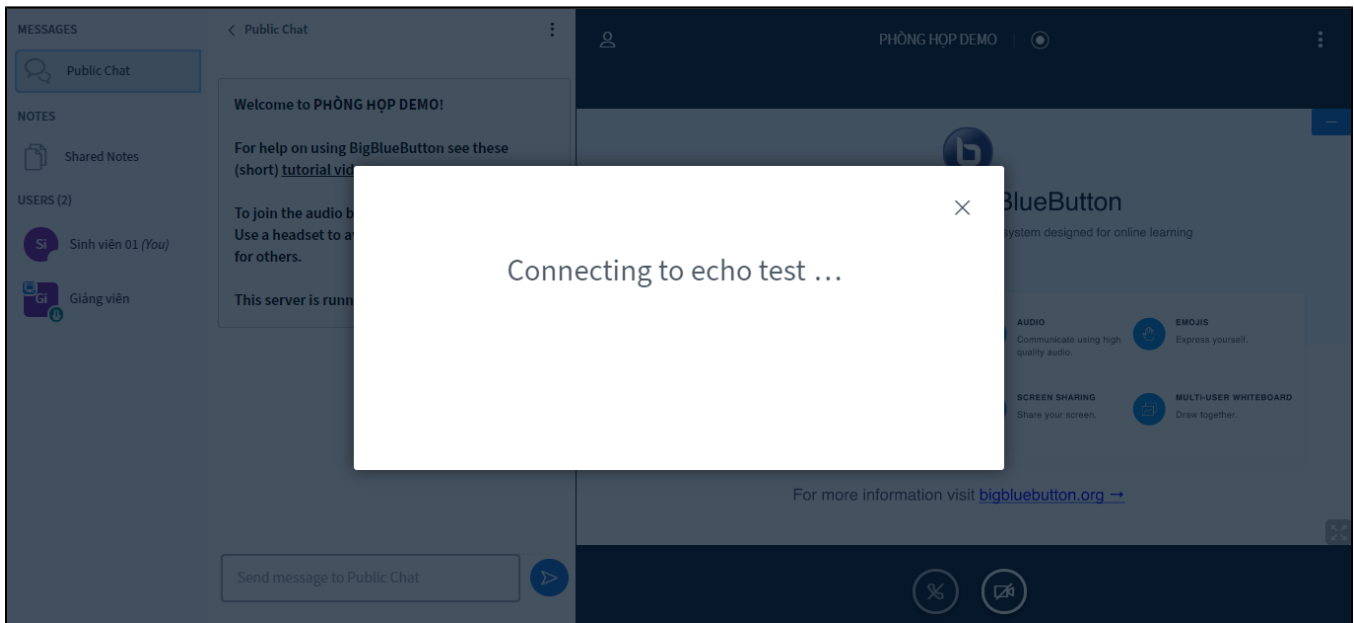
MESSAGES

Public Chat

NOTES

Shared Notes

USERS (2)

Si Sinh viên 01 (You)

Gi Giảng viên

< Public Chat

Welcome to PHÒNG HỌP DEMO!

For help on using BigBlueButton see these (short) tutorial vid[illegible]

To join the audio b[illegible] Use a headset to a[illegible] for others.

This server is runn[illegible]

Send message to Public Chat

PHÒNG HỌP DEMO

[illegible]lueButton

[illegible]ystem designed for online learning

AUDIO
Communicate using high quality audio.

EMOJIS
Express yourself.

SCREEN SHARING
Share your screen.

MULTI-USER WHITEBOARD
Draw together.

For more information visit bigbluebutton.org →

Connecting to echo test ...